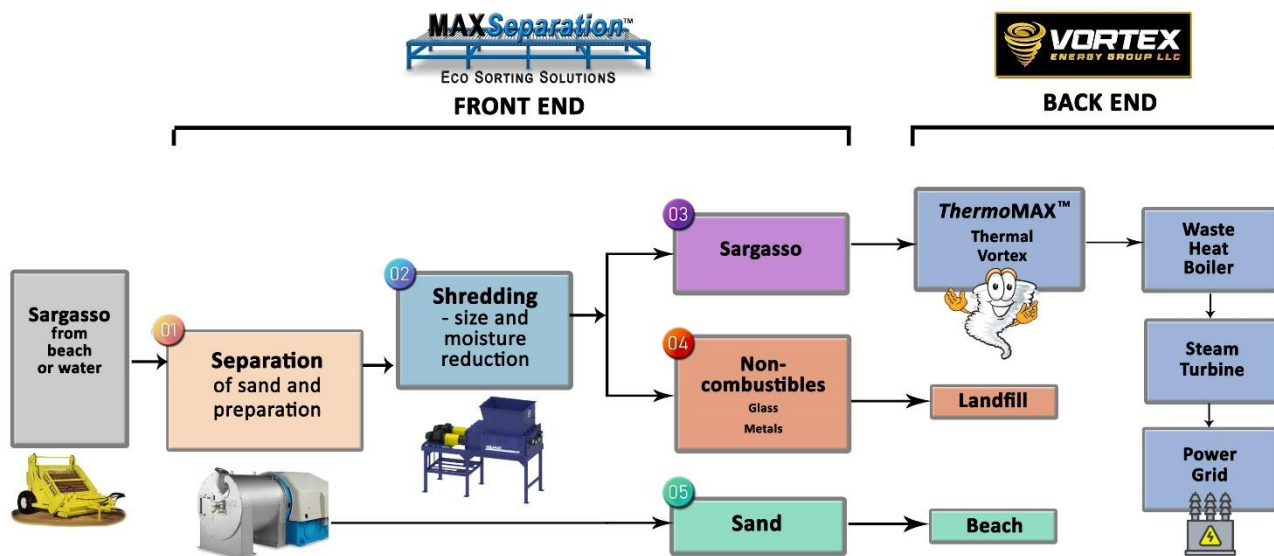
MAXSeparation™
ECO SORTING SOLUTIONS
FRONT END

VORTEX
ENERGY GROUP LLC
BACK END

Sargasso from beach or water

01
Separation of sand and preparation

02
Shredding - size and moisture reduction

03
Sargasso

04
Non-combustibles
Glass
Metals

05
Sand

ThermoMAX™ Thermal Vortex

Landfill

Beach

Waste Heat Boiler

Steam Turbine

Power Grid